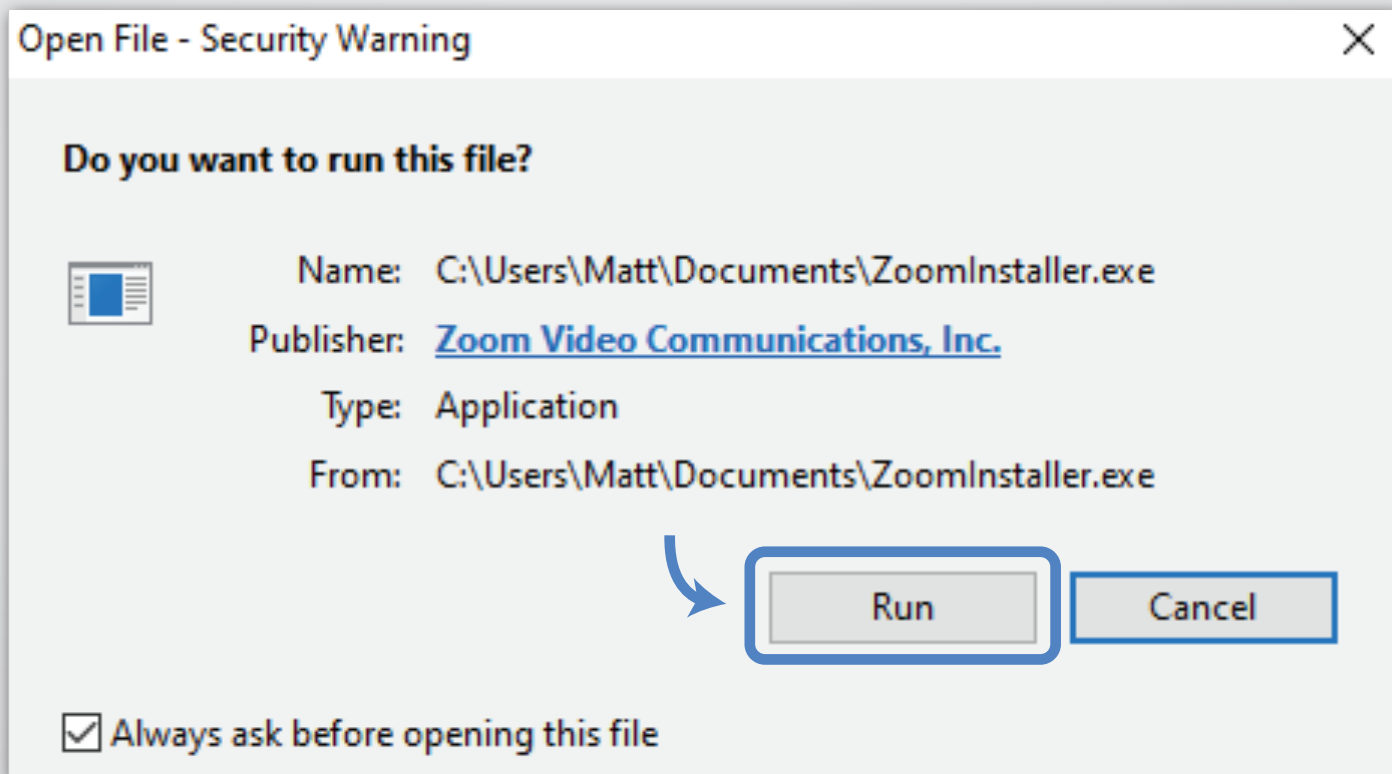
Open File - Security Warning

Do you want to run this file?

Name: C:\Users\Matt\Documents\ZoomInstaller.exe

Publisher: Zoom Video Communications, Inc.

Type: Application

From: C:\Users\Matt\Documents\ZoomInstaller.exe

Run

Cancel

Always ask before opening this file